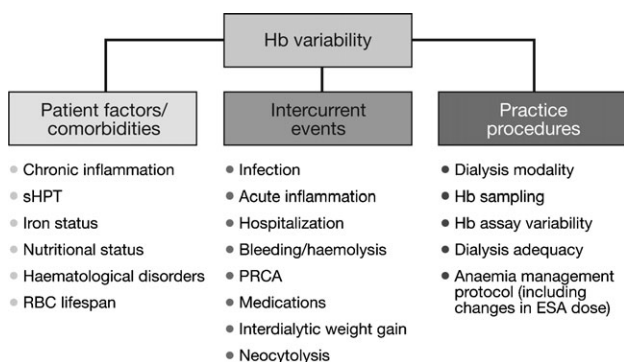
Hb variability

Patient factors/ comorbidities

- Chronic inflammation
- sHPT
- Iron status
- Nutritional status
- Haematological disorders
- RBC lifespan

Intercurrent events

- Infection
- Acute inflammation
- Hospitalization
- Bleeding/haemolysis
- PRCA
- Medications
- Interdialytic weight gain
- Neocytolysis

Practice procedures

- Dialysis modality
- Hb sampling
- Hb assay variability
- Dialysis adequacy
- Anaemia management protocol (including changes in ESA dose)